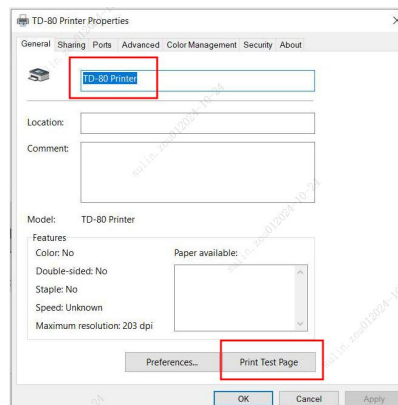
TD-80 Printer Properties

General | Sharing | Ports | Advanced | Color Management | Security | About

TD-80 Printer

Location:

Comment:

Model: TD-80 Printer

Features

Color: No

Double-sided: No

Staple: No

Speed: Unknown

Maximum resolution: 203 dpi

Paper available:

Preferences...

Print Test Page

OK

Cancel

Apply